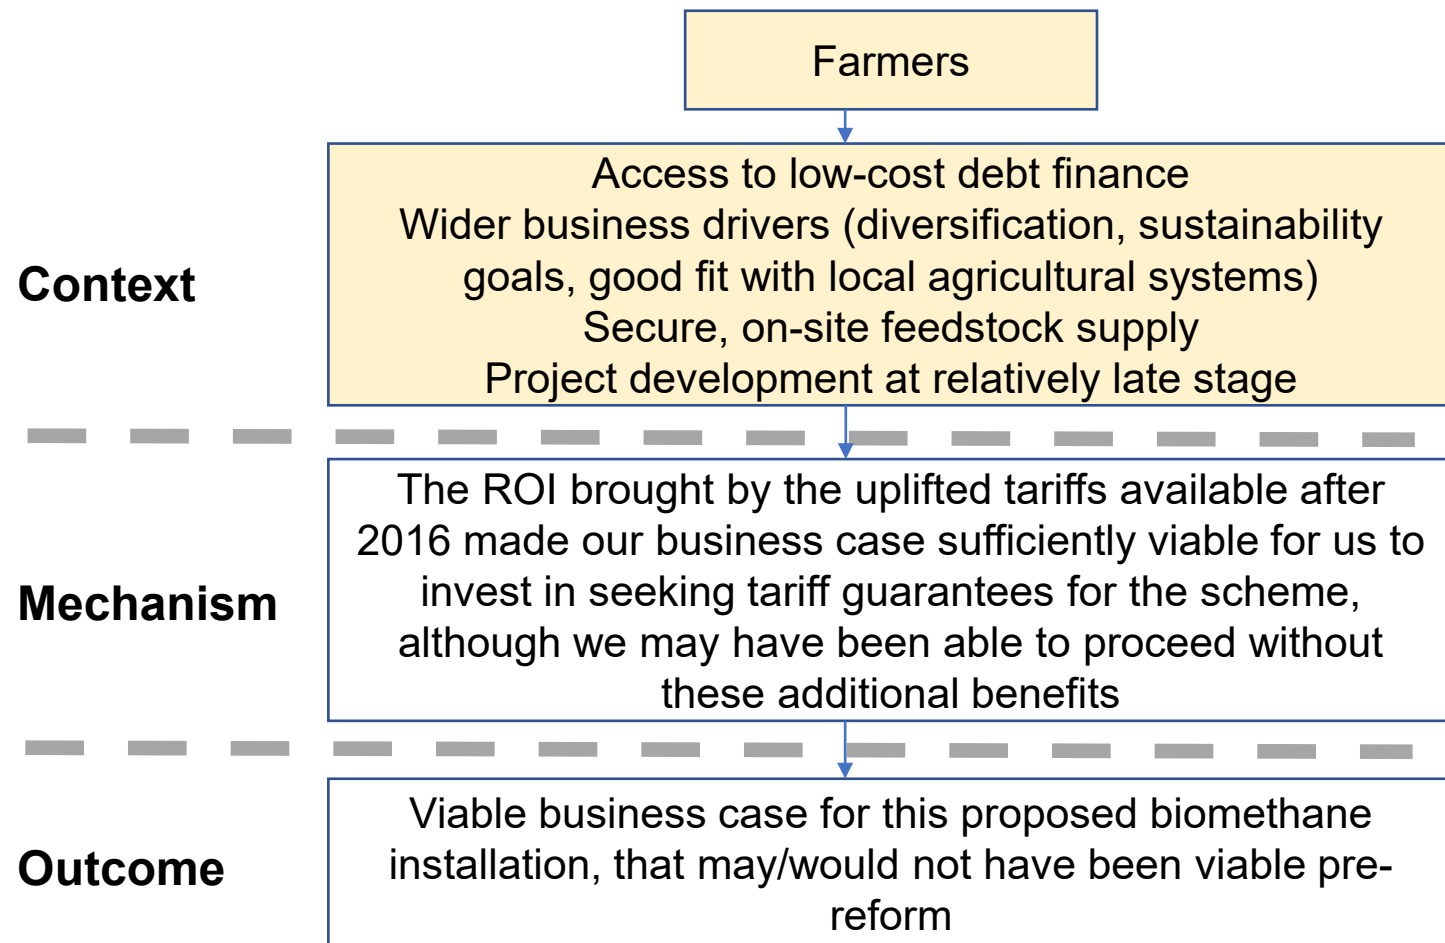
Farmers

Context

Access to low-cost debt finance
Wider business drivers (diversification, sustainability goals, good fit with local agricultural systems)
Secure, on-site feedstock supply
Project development at relatively late stage

Mechanism

The ROI brought by the uplifted tariffs available after 2016 made our business case sufficiently viable for us to invest in seeking tariff guarantees for the scheme, although we may have been able to proceed without these additional benefits

Outcome

Viable business case for this proposed biomethane installation, that may/would not have been viable pre-reform